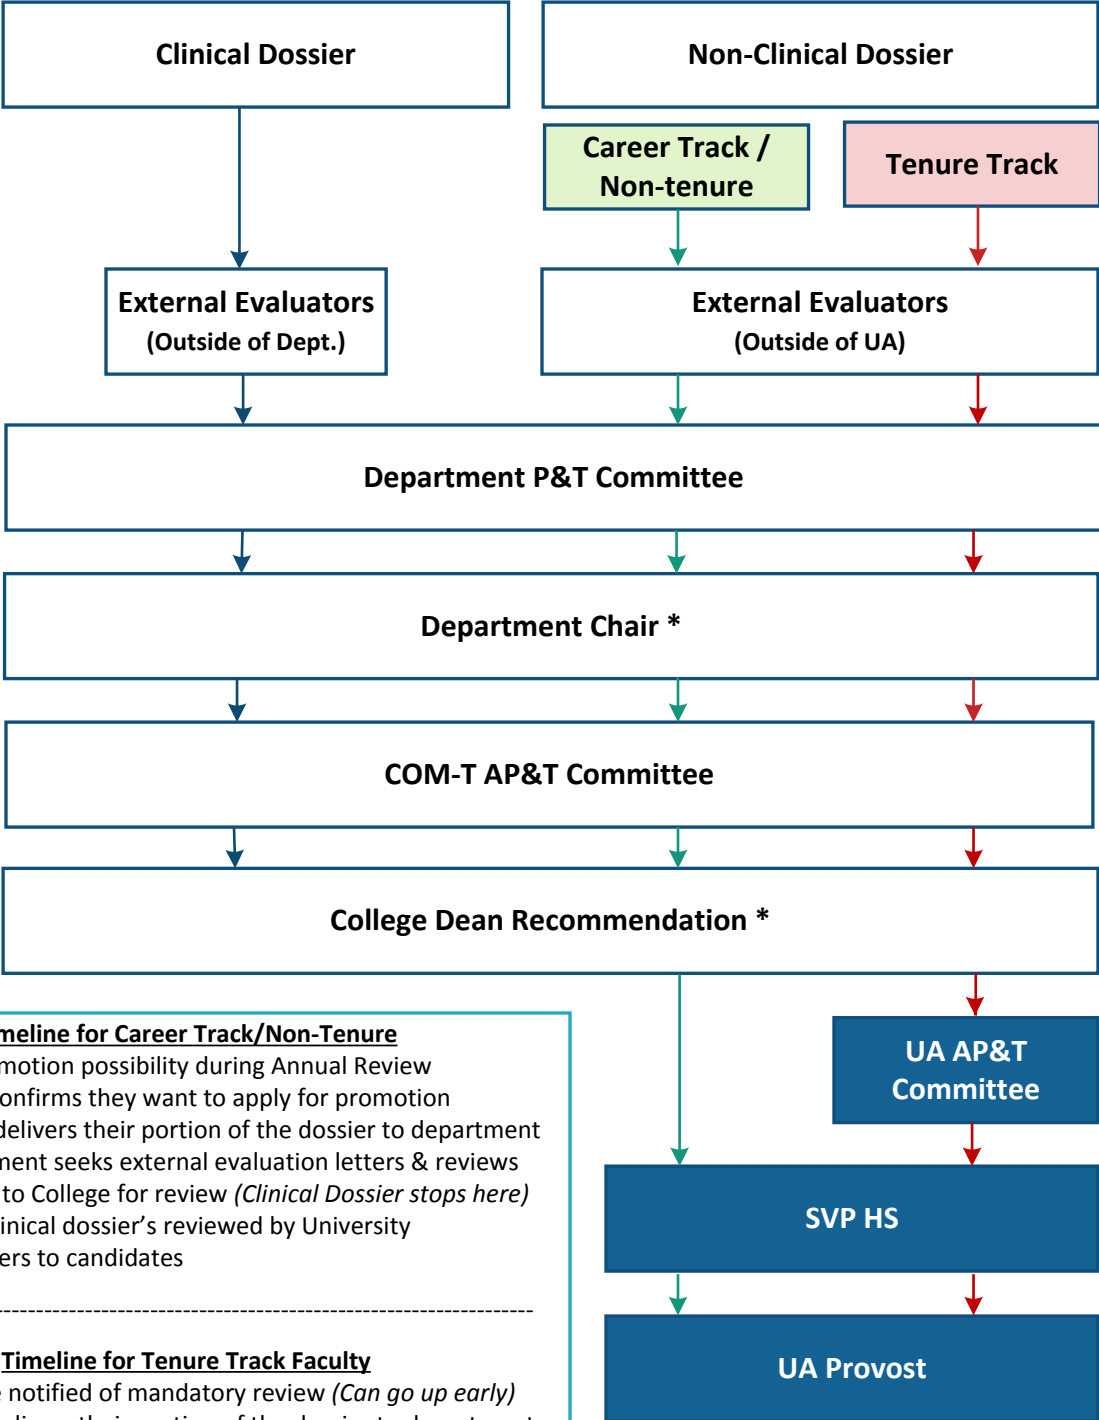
Clinical Dossier

Non-Clinical Dossier

Career Track / Non-tenure

Tenure Track

External Evaluators (Outside of Dept.)

External Evaluators (Outside of UA)

Department P&T Committee

Department Chair *

COM-T AP&T Committee

College Dean Recommendation *

UA AP&T Committee

SVP HS

UA Provost

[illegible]meline for Career Track/Non-Tenure
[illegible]motion possibility during Annual Review
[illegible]onfirms they want to apply for promotion
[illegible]delivers their portion of the dossier to department
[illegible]ment seeks external evaluation letters & reviews
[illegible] to College for review *(Clinical Dossier stops here)*
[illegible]inical dossier's reviewed by University
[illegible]ers to candidates

---------------------------------------------------------------------

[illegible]Timeline for Tenure Track Faculty
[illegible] notified of mandatory review *(Can go up early)*
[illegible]